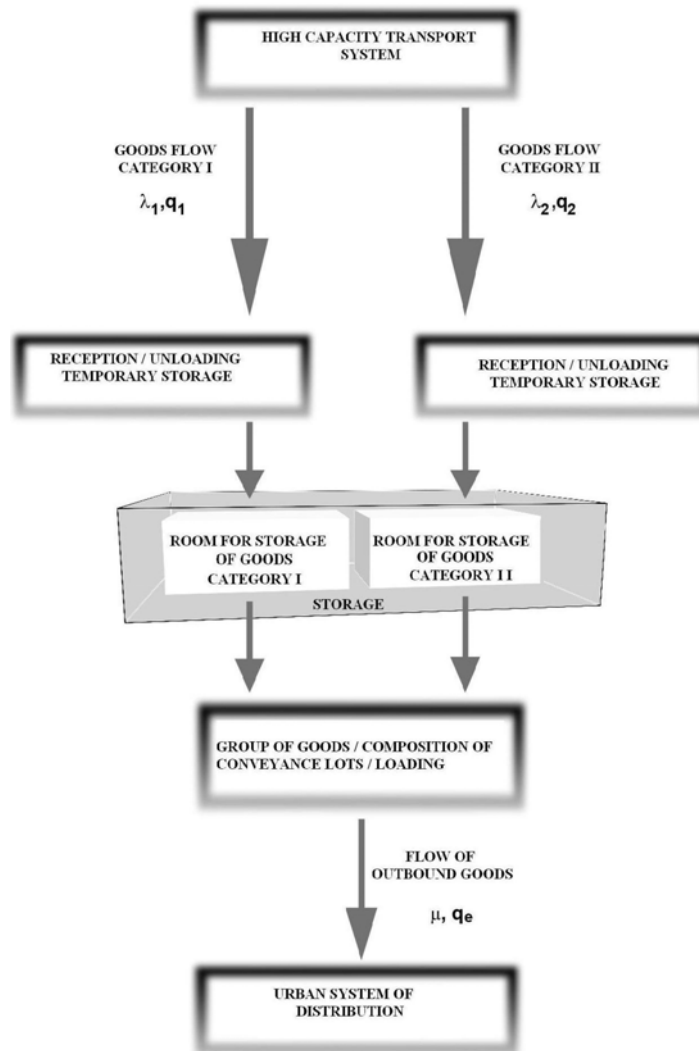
HIGH CAPACITY TRANSPORT SYSTEM

GOODS FLOW CATEGORY I

$\lambda_1, q_1$

GOODS FLOW CATEGORY II

$\lambda_2, q_2$

RECEPTION / UNLOADING TEMPORARY STORAGE

RECEPTION / UNLOADING TEMPORARY STORAGE

ROOM FOR STORAGE OF GOODS CATEGORY I

ROOM FOR STORAGE OF GOODS CATEGORY I I

STORAGE

GROUP OF GOODS / COMPOSITION OF CONVEYANCE LOTS / LOADING

FLOW OF OUTBOUND GOODS

$\mu, q_e$

URBAN SYSTEM OF DISTRIBUTION